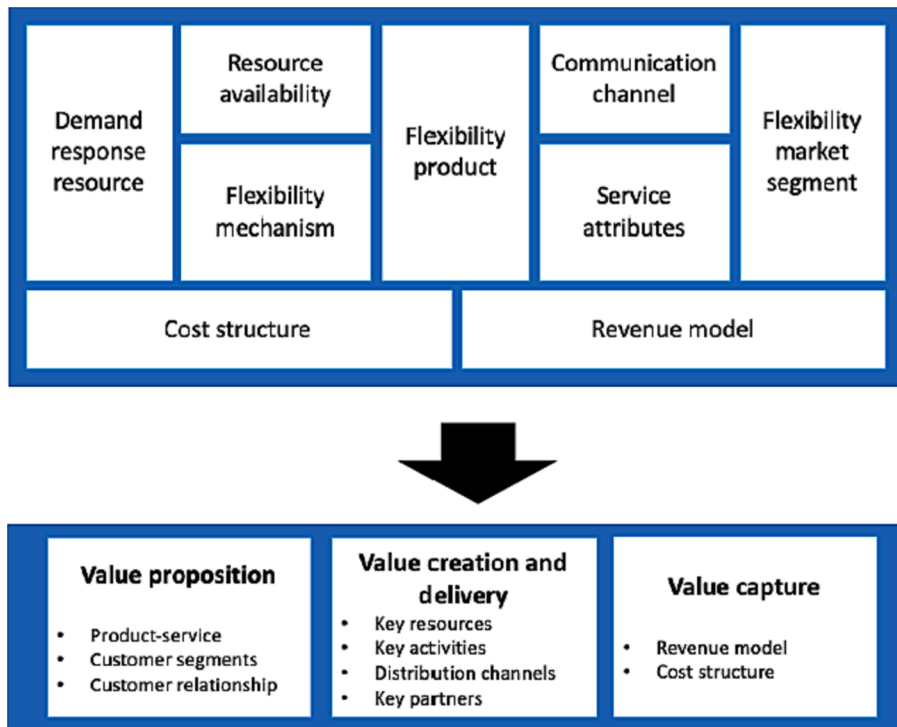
Demand response resource

Resource availability

Flexibility mechanism

Flexibility product

Communication channel

Service attributes

Flexibility market segment

Cost structure

Revenue model

**Value proposition**
- Product-service
- Customer segments
- Customer relationship

**Value creation and delivery**
- Key resources
- Key activities
- Distribution channels
- Key partners

**Value capture**
- Revenue model
- Cost structure